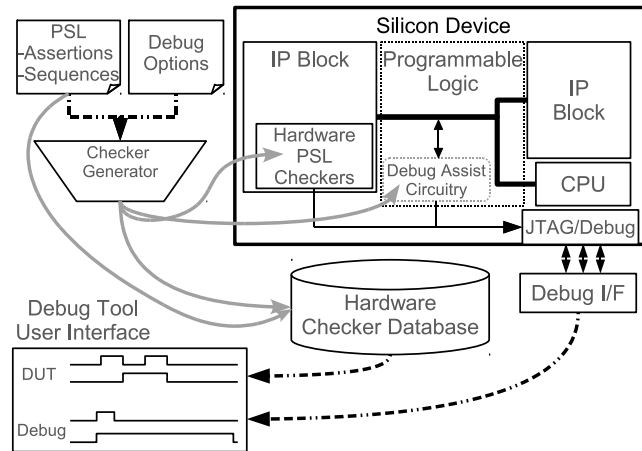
PSL
-Assertions
-Sequences

Debug Options

Checker Generator

Silicon Device

IP Block

Hardware PSL Checkers

Programmable Logic

Debug Assist Circuitry

IP Block

CPU

JTAG/Debug

Debug I/F

Hardware Checker Database

Debug Tool User Interface

DUT

Debug